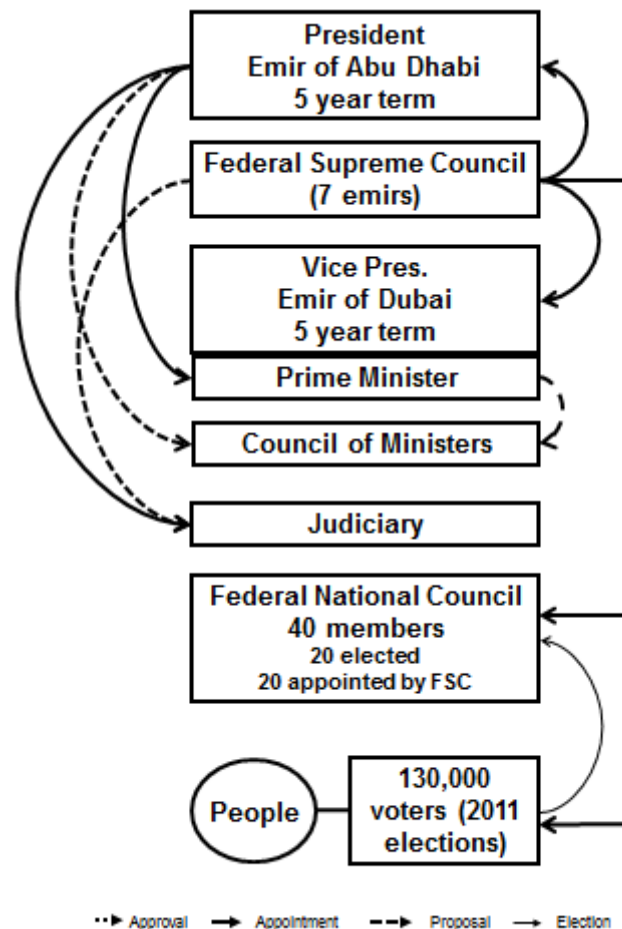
President
Emir of Abu Dhabi
5 year term

Federal Supreme Council
(7 emirs)

Vice Pres.
Emir of Dubai
5 year term

Prime Minister

Council of Ministers

Judiciary

Federal National Council
40 members
20 elected
20 appointed by FSC

People

130,000 voters (2011 elections)

Approval Appointment Proposal Election